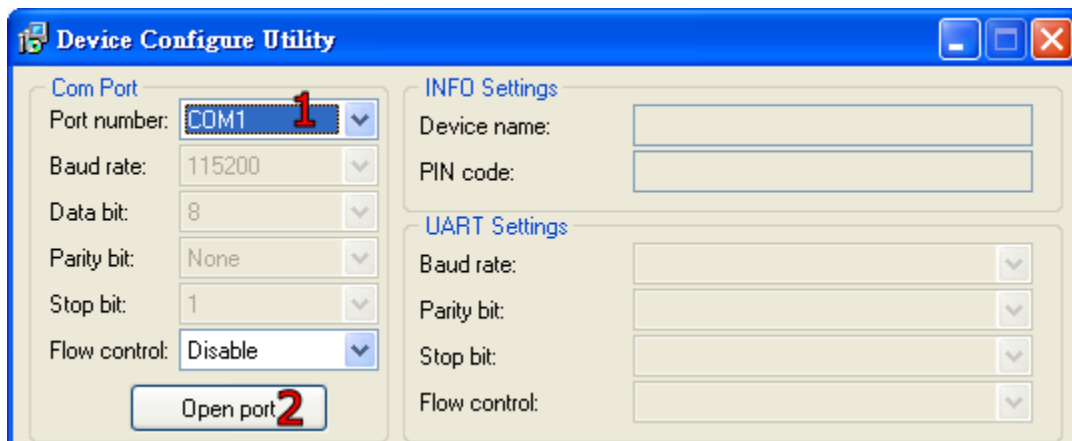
Device Configure Utility

Com Port
Port number: COM1 1
Baud rate: 115200
Data bit: 8
Parity bit: None
Stop bit: 1
Flow control: Disable
Open port 2

INFO Settings
Device name:
PIN code:

UART Settings
Baud rate:
Parity bit:
Stop bit:
Flow control: